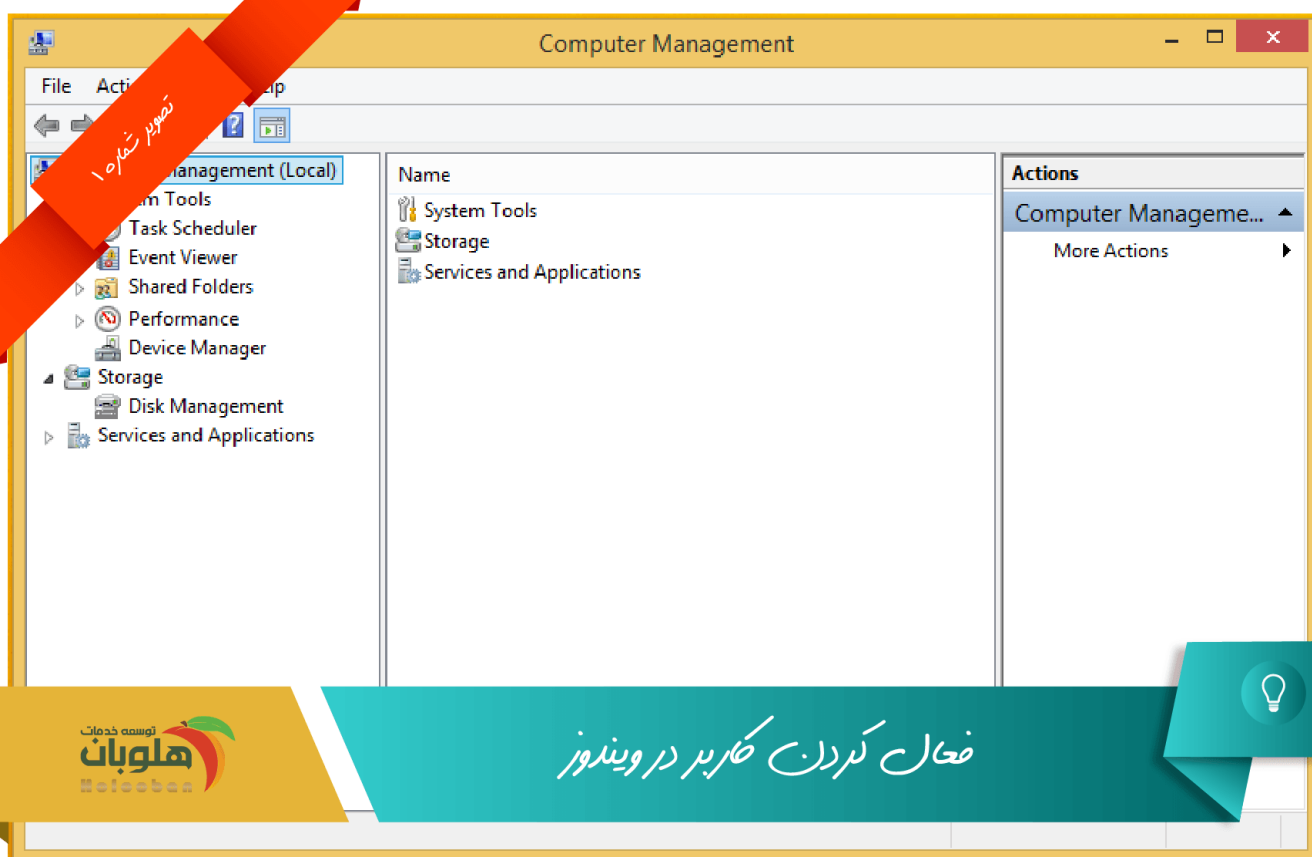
Computer Management

File Acti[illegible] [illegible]lp

تصویر شماره ۱

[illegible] Management (Local)
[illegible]m Tools
Task Scheduler
Event Viewer
Shared Folders
Performance
Device Manager
Storage
Disk Management
Services and Applications

Name
System Tools
Storage
Services and Applications

Actions
Computer Manageme...
More Actions

توسعه خدمات
هلوبان
Holooban

فعال کردن کاربر در ویندوز